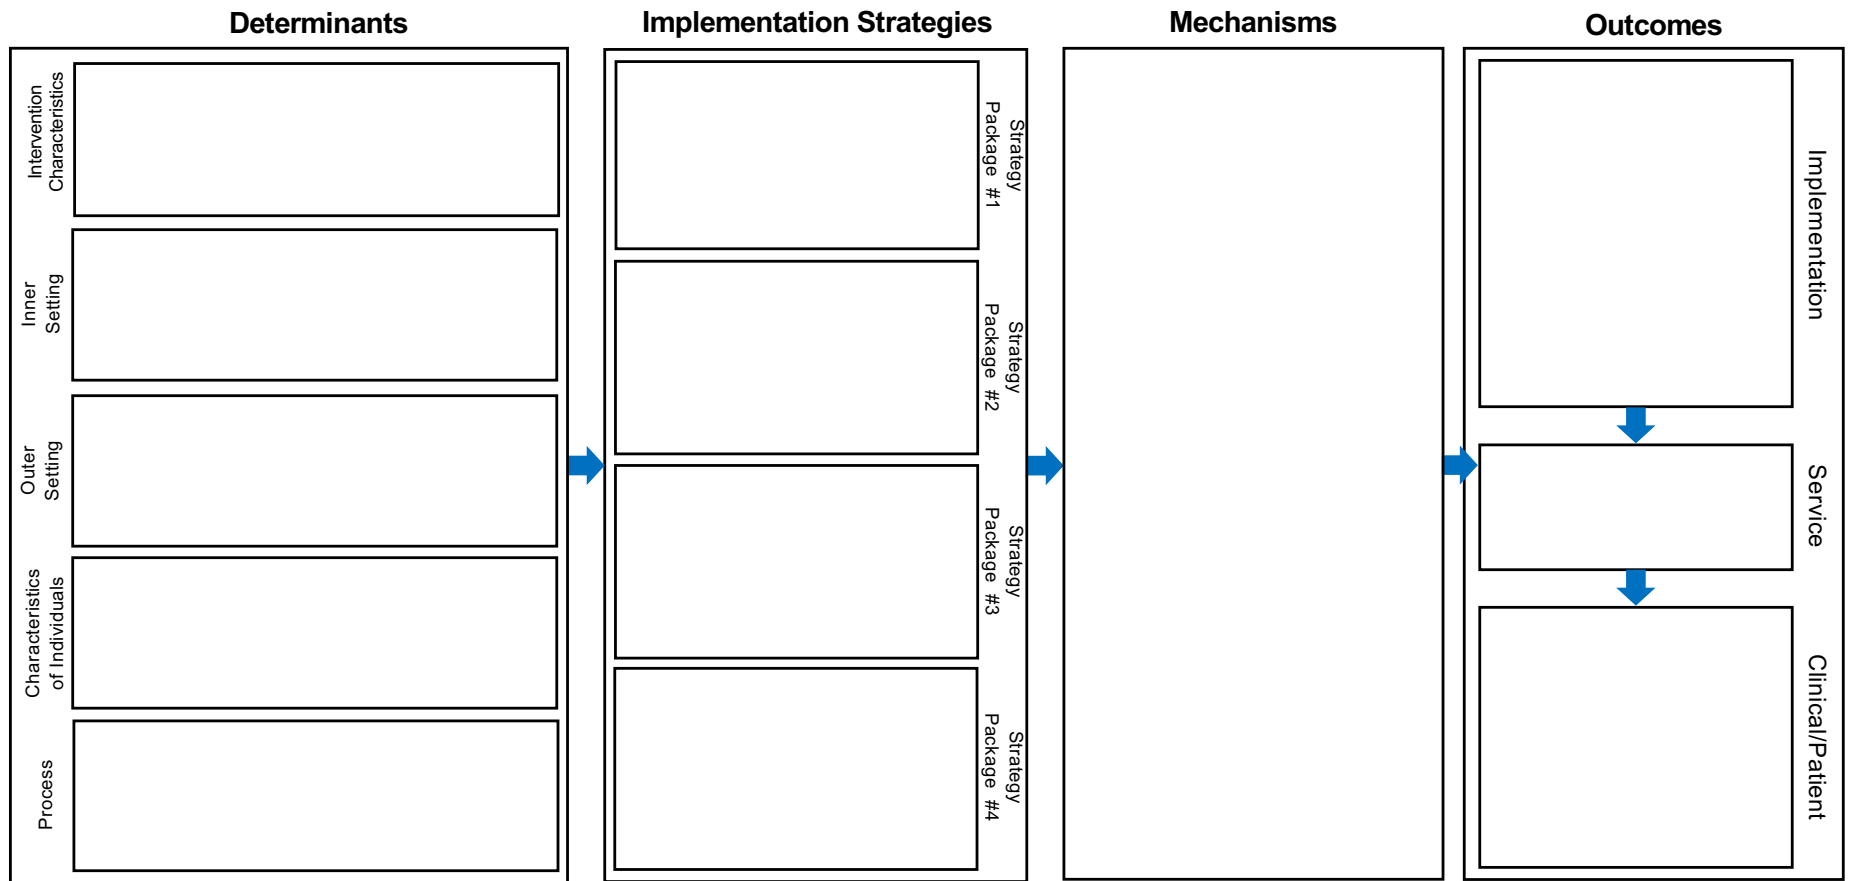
Determinants

Intervention Characteristics

Inner Setting

Outer Setting

Characteristics of Individuals

Process

Implementation Strategies

Strategy Package #1

Strategy Package #2

Strategy Package #3

Strategy Package #4

Mechanisms

Outcomes

Implementation

Service

Clinical/Patient